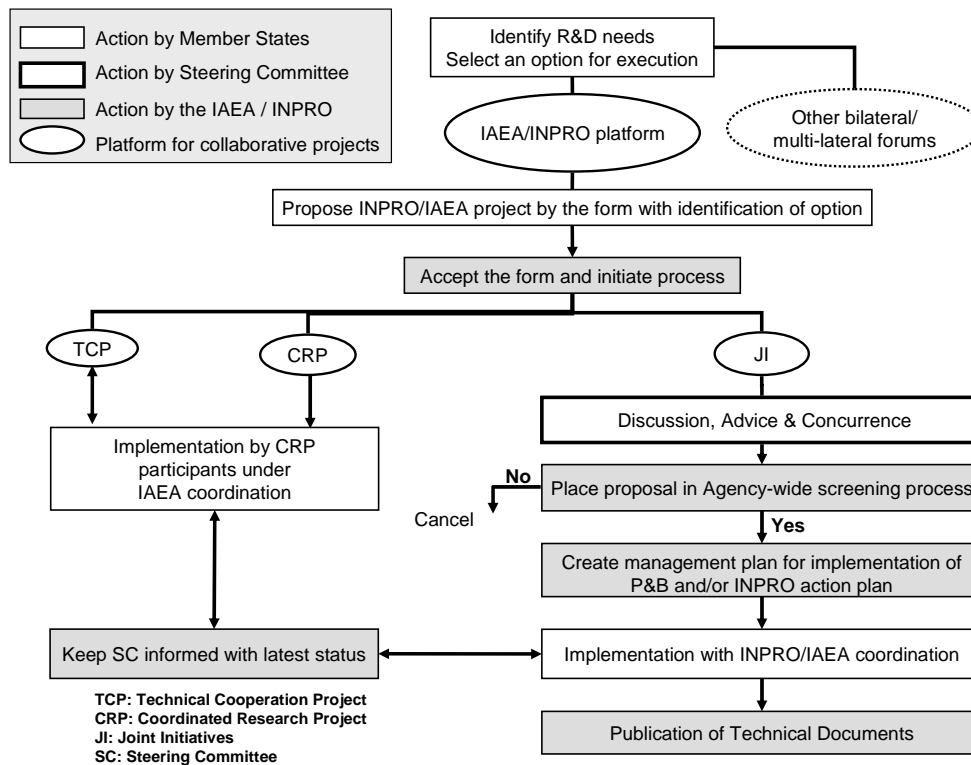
Action by Member States
Action by Steering Committee
Action by the IAEA / INPRO
Platform for collaborative projects

Identify R&D needs
Select an option for execution

IAEA/INPRO platform

Other bilateral/ multi-lateral forums

Propose INPRO/IAEA project by the form with identification of option

Accept the form and initiate process

TCP

CRP

JI

Implementation by CRP participants under IAEA coordination

Discussion, Advice & Concurrence

No

Place proposal in Agency-wide screening process

Cancel

Yes

Create management plan for implementation of P&B and/or INPRO action plan

Keep SC informed with latest status

Implementation with INPRO/IAEA coordination

Publication of Technical Documents

TCP: Technical Cooperation Project
CRP: Coordinated Research Project
JI: Joint Initiatives
SC: Steering Committee